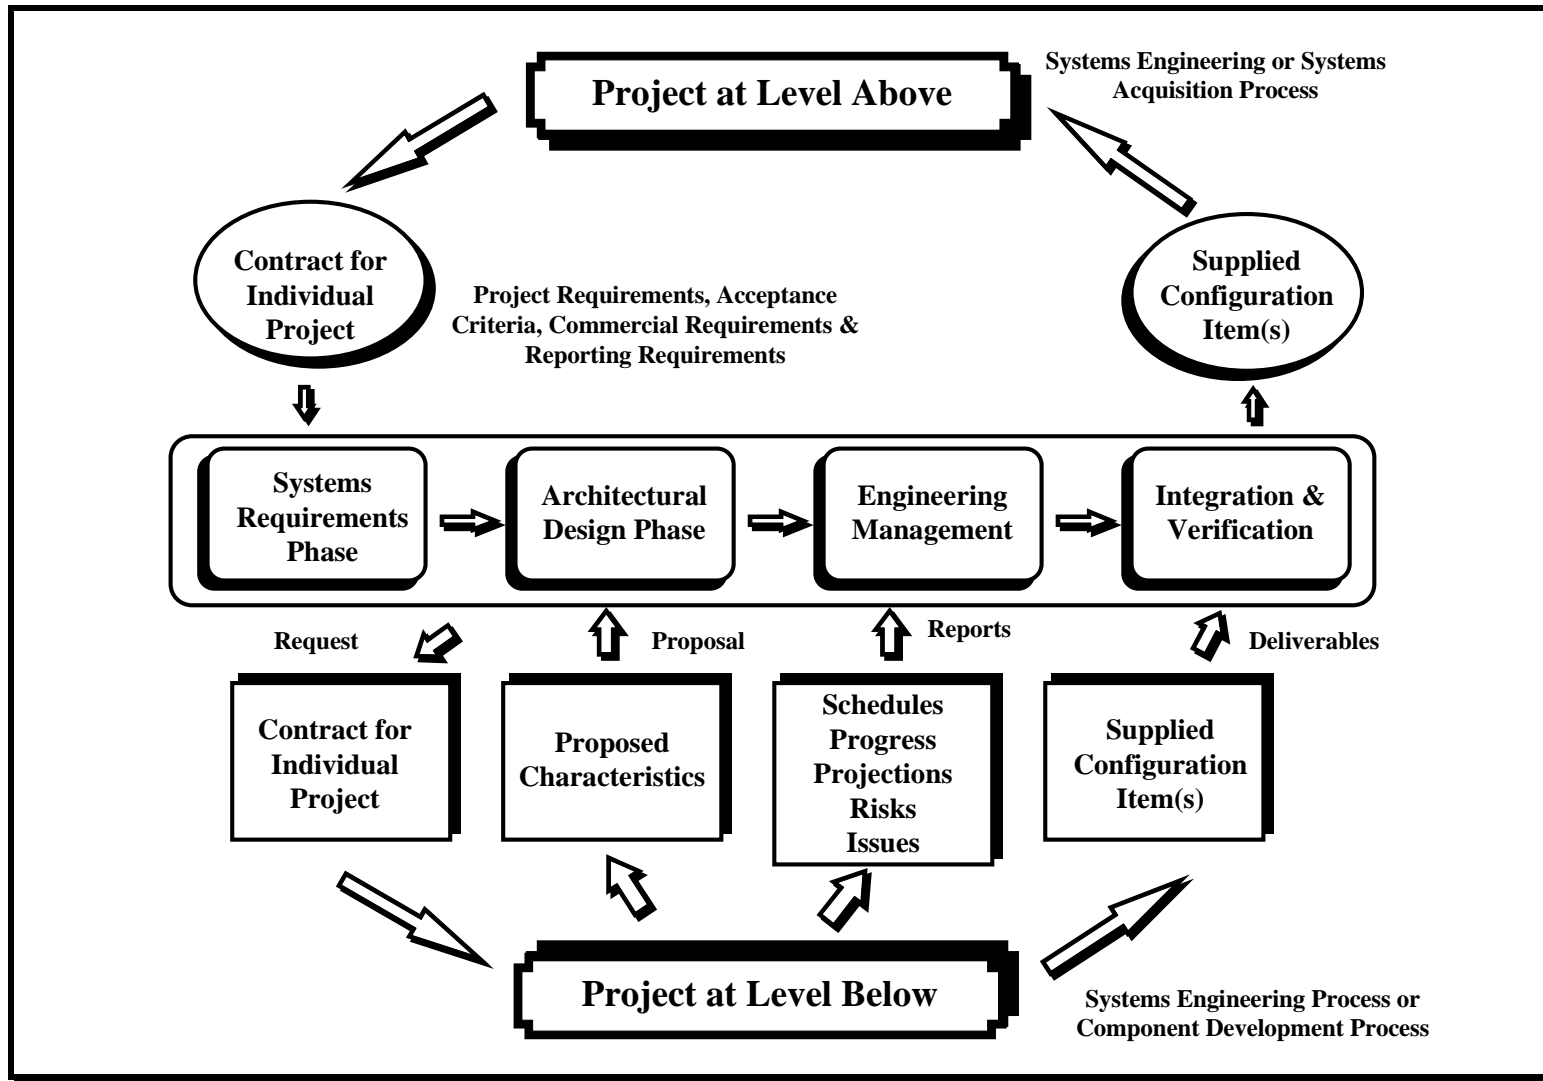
Project at Level Above

Systems Engineering or Systems Acquisition Process

Contract for Individual Project

Project Requirements, Acceptance Criteria, Commercial Requirements & Reporting Requirements

Supplied Configuration Item(s)

Systems Requirements Phase

Architectural Design Phase

Engineering Management

Integration & Verification

Request

Proposal

Reports

Deliverables

Contract for Individual Project

Proposed Characteristics

Schedules
Progress
Projections
Risks
Issues

Supplied Configuration Item(s)

Project at Level Below

Systems Engineering Process or Component Development Process